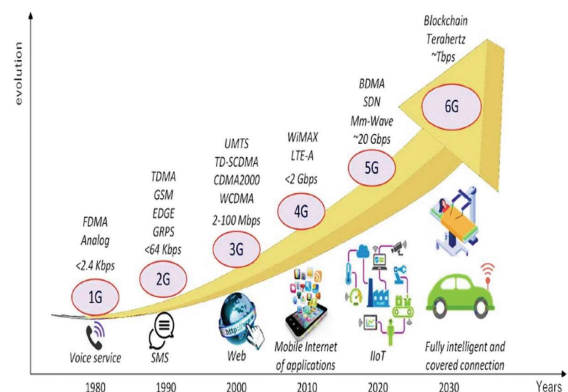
evolution

Blockchain
Terahertz
~Tbps

BDMA
SDN
Mm-Wave
~20 Gbps

6G

UMTS
TD-SCDMA
CDMA2000
WCDMA
2-100 Mbps

WiMAX
LTE-A
<2 Gbps

5G

TDMA
GSM
EDGE
GRPS
<64 Kbps

4G

FDMA
Analog
<2.4 Kbps

3G

2G

1G

http

Voice service

SMS

Web

Mobile Internet of applications

IIoT

Fully intelligent and covered connection

1980
1990
2000
2010
2020
2030
Years